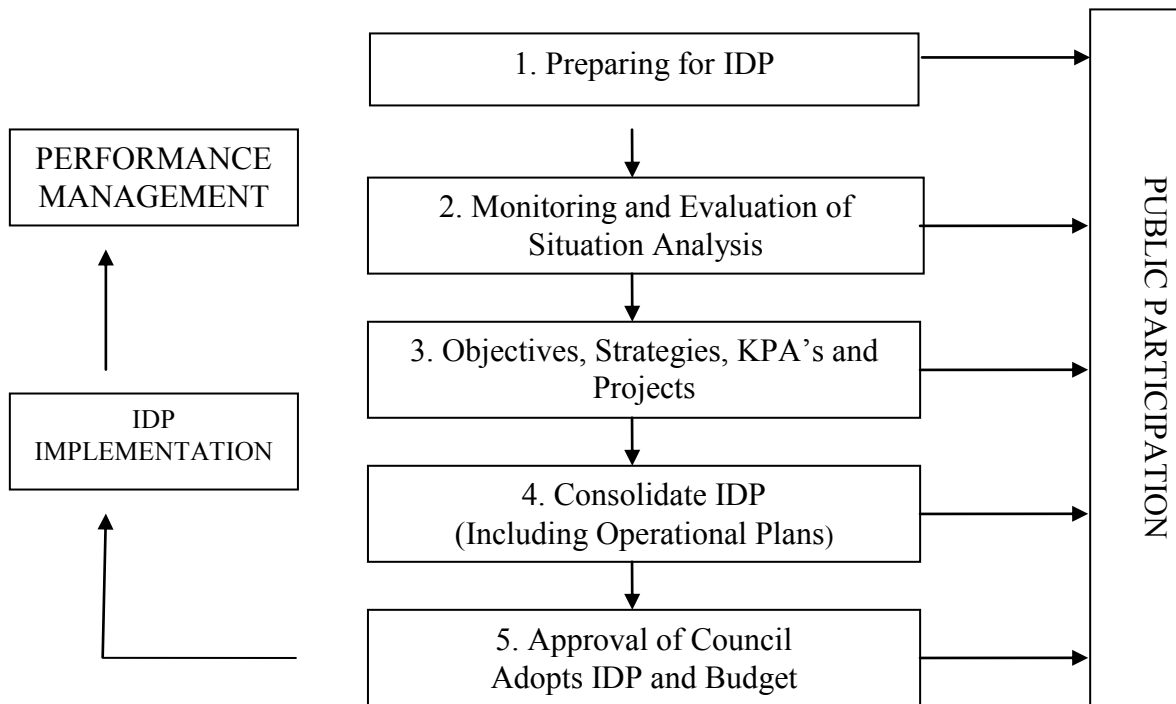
1. Preparing for IDP

2. Monitoring and Evaluation of Situation Analysis

3. Objectives, Strategies, KPA's and Projects

4. Consolidate IDP (Including Operational Plans)

5. Approval of Council Adopts IDP and Budget

PERFORMANCE MANAGEMENT

IDP IMPLEMENTATION

PUBLIC PARTICIPATION